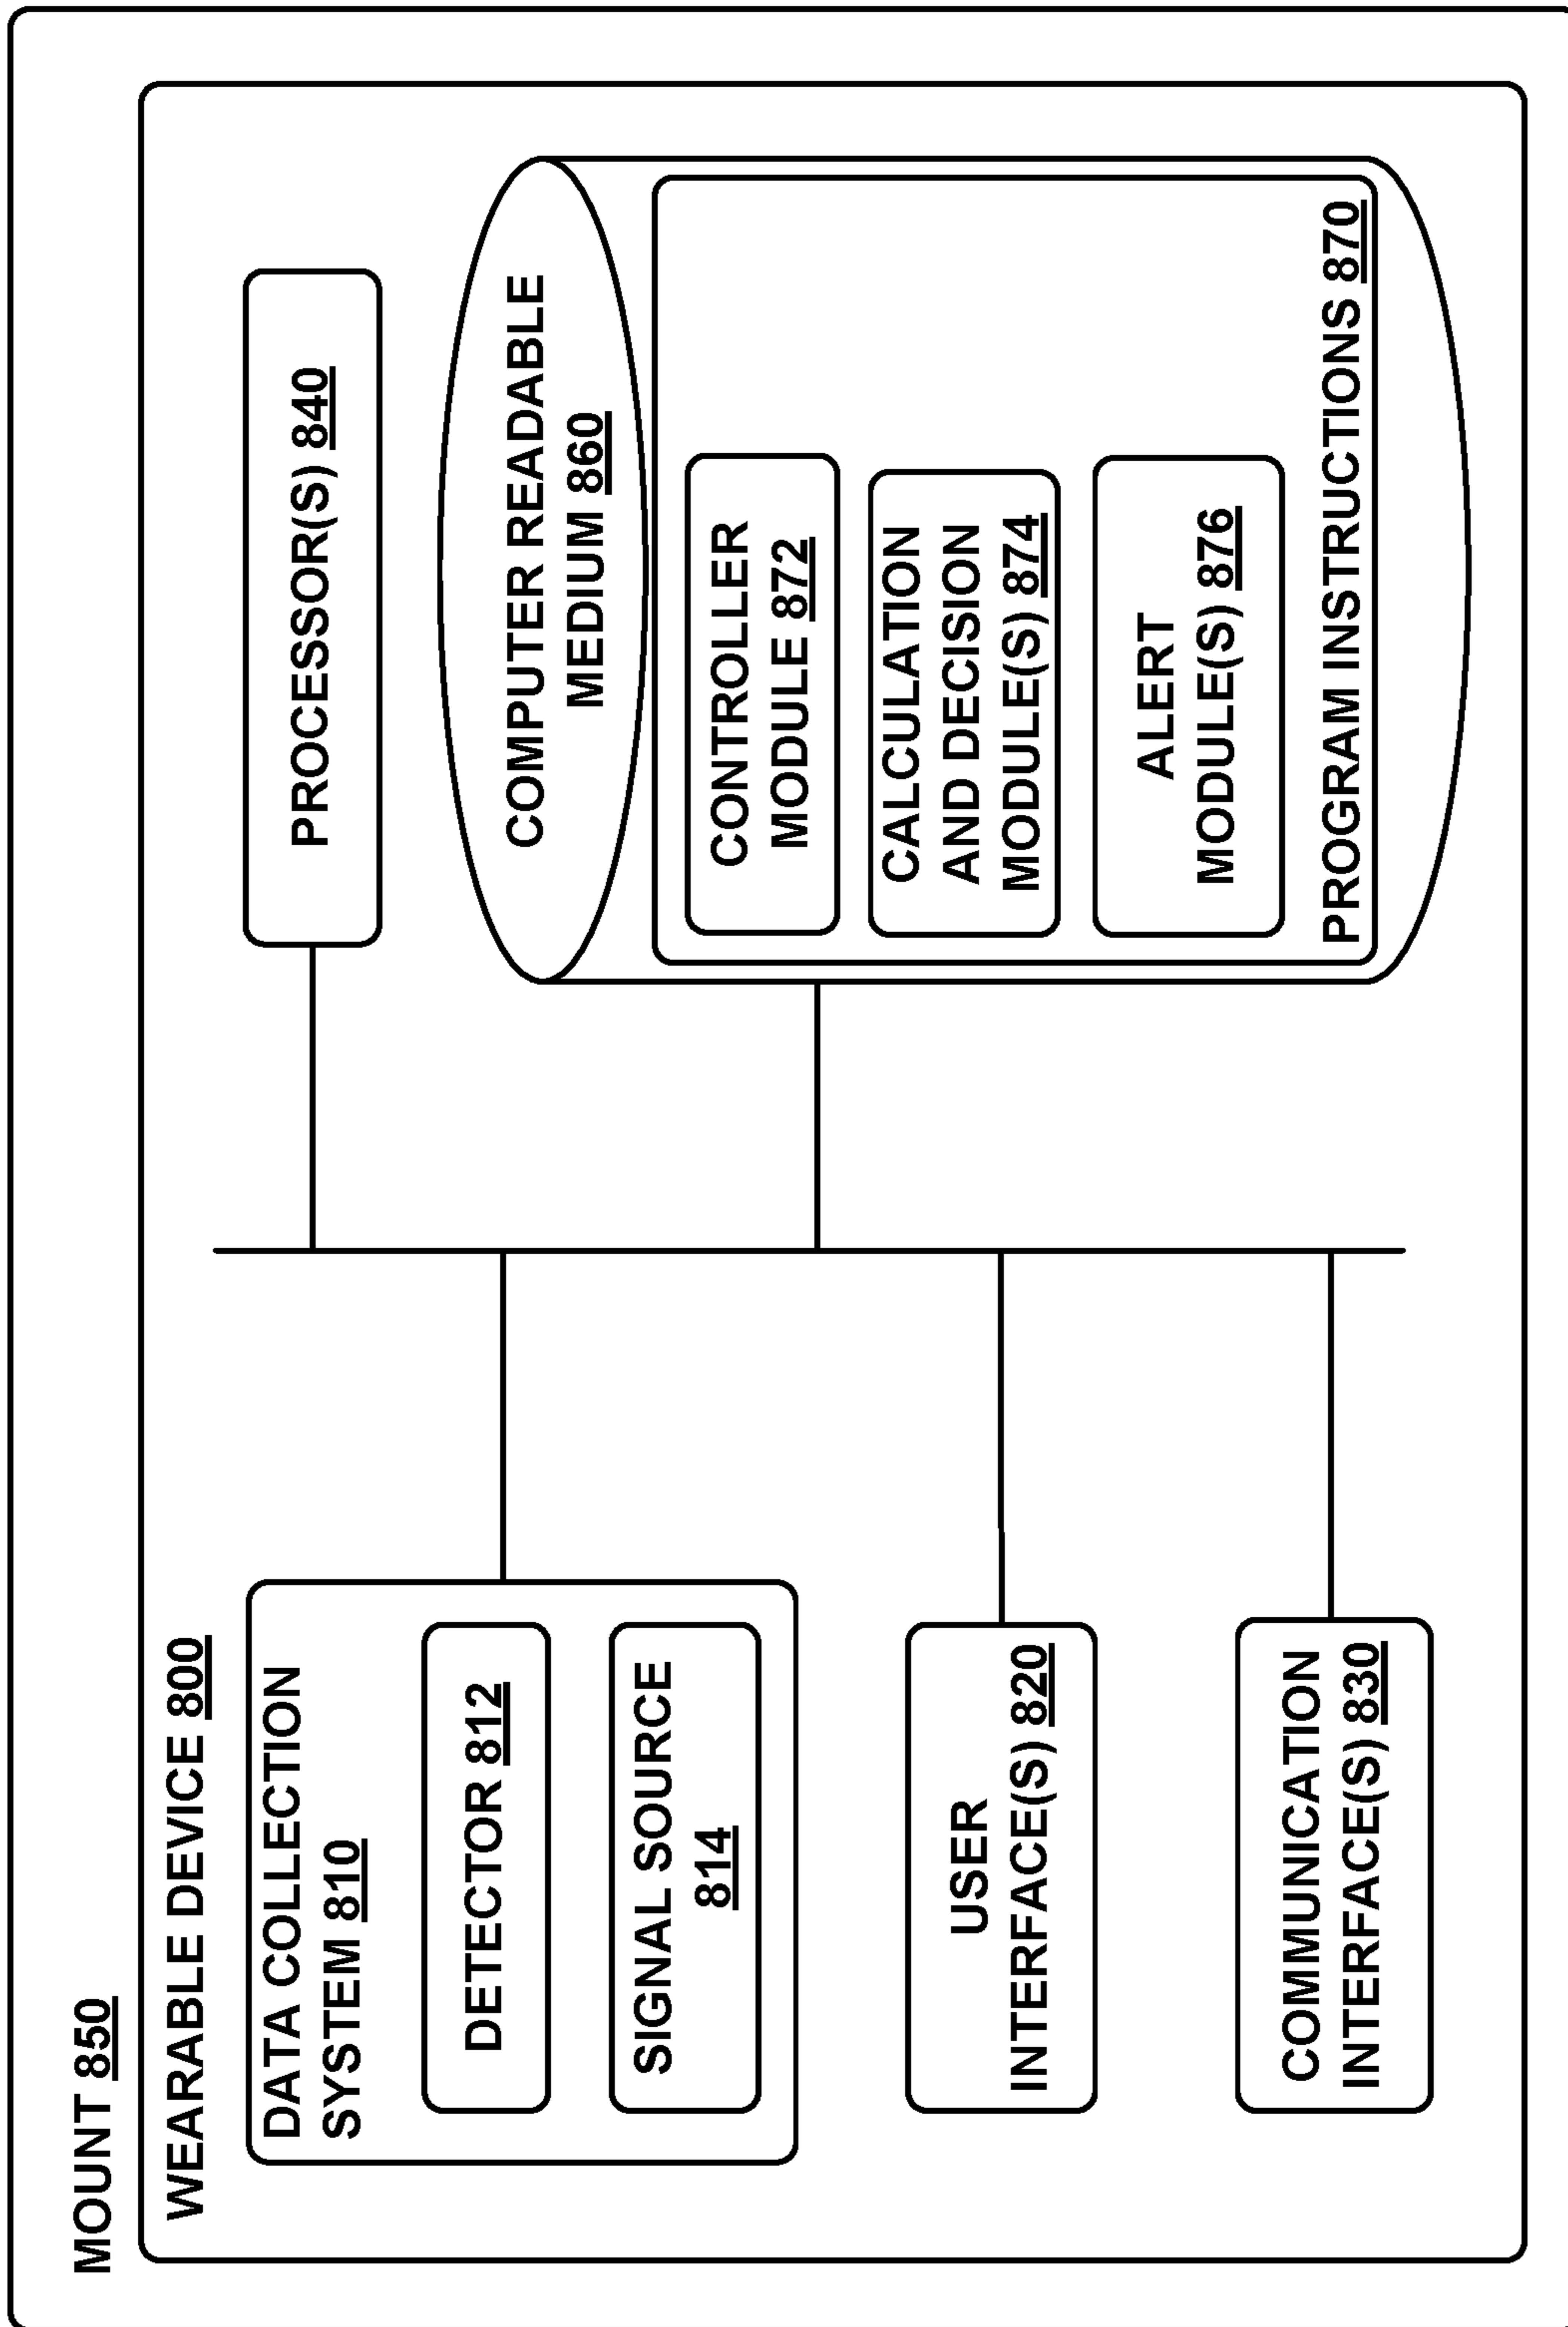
MOUNT 850

WEARABLE DEVICE 800

DATA COLLECTION SYSTEM 810

DETECTOR 812

SIGNAL SOURCE 814

USER INTERFACE(S) 820

COMMUNICATION INTERFACE(S) 830

PROCESSOR(S) 840

COMPUTER READABLE MEDIUM 860

CONTROLLER MODULE 872

CALCULATION AND DECISION MODULE(S) 874

ALERT MODULE(S) 876

PROGRAM INSTRUCTIONS 870